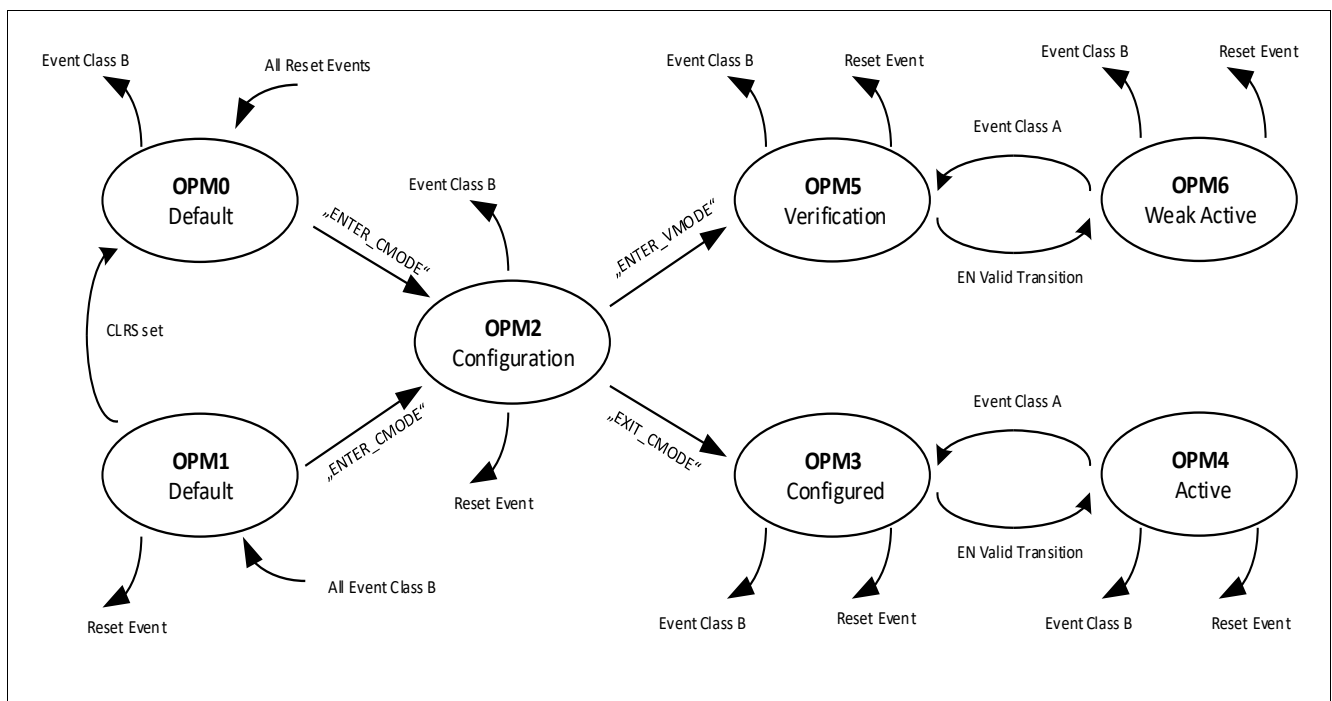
Event Class B

All Reset Events

OPM0
Default

„ENTER_CMODE“

Event Class B

CLRS set

OPM2
Configuration

OPM1
Default

„ENTER_CMODE“

Reset Event

Reset Event

All Event Class B

Event Class B

Reset Event

Event Class A

Event Class B

Reset Event

„ENTER_VMODE“

OPM5
Verification

OPM6
Weak Active

EN Valid Transition

Event Class A

„EXIT_CMODE“

OPM3
Configured

OPM4
Active

EN Valid Transition

Event Class B

Reset Event

Event Class B

Reset Event